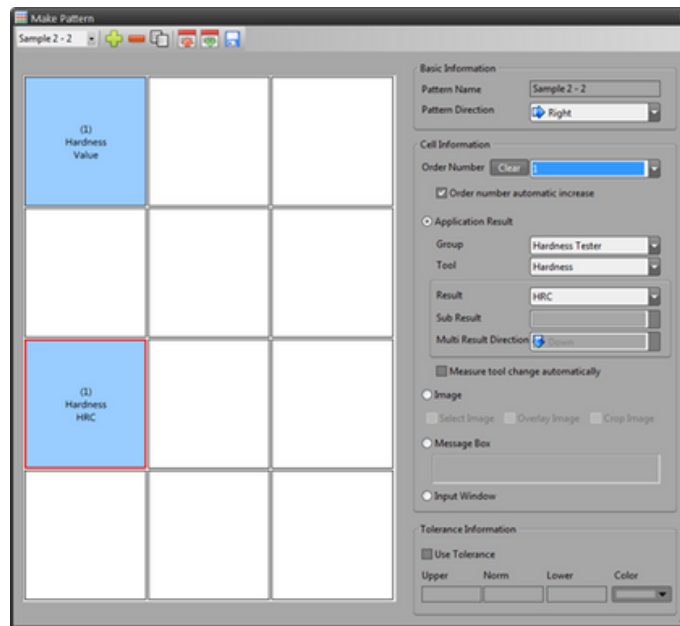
Make Pattern

Sample 2 - 2

(1)
Hardness
Value

(1)
Hardness
HRC

Basic Information
Pattern Name Sample 2 - 2
Pattern Direction Right

Cell Information
Order Number Clear 1
Order number automatic increase
Application Result
Group Hardness Tester
Tool Hardness
Result HRC
Sub Result
Multi Result Direction Down
Measure tool change automatically
Image
Select Image Overlay Image Crop Image
Message Box
Input Window

Tolerance Information
Use Tolerance
Upper Norm Lower Color